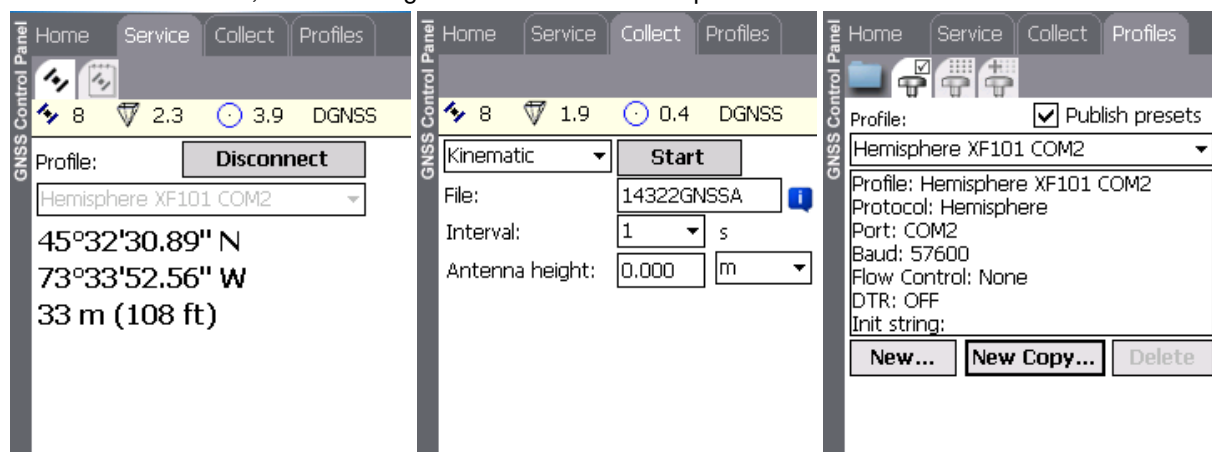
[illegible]

GNSS Control Panel

Home Service Collect Profiles

8 2.3 3.9 DGNSS

Profile: Disconnect

Hemisphere XF101 COM2

45°32'30.89" N
73°33'52.56" W
33 m (108 ft)

GNSS Control Panel

Home Service Collect Profiles

8 1.9 0.4 DGNSS

Kinematic Start

File: 14322GNSSA

Interval: 1 s

Antenna height: 0.000 m

GNSS Control Panel

Home Service Collect Profiles

Profile: Publish presets

Hemisphere XF101 COM2

Profile: Hemisphere XF101 COM2
Protocol: Hemisphere
Port: COM2
Baud: 57600
Flow Control: None
DTR: OFF
Init string:

New... New Copy... Delete